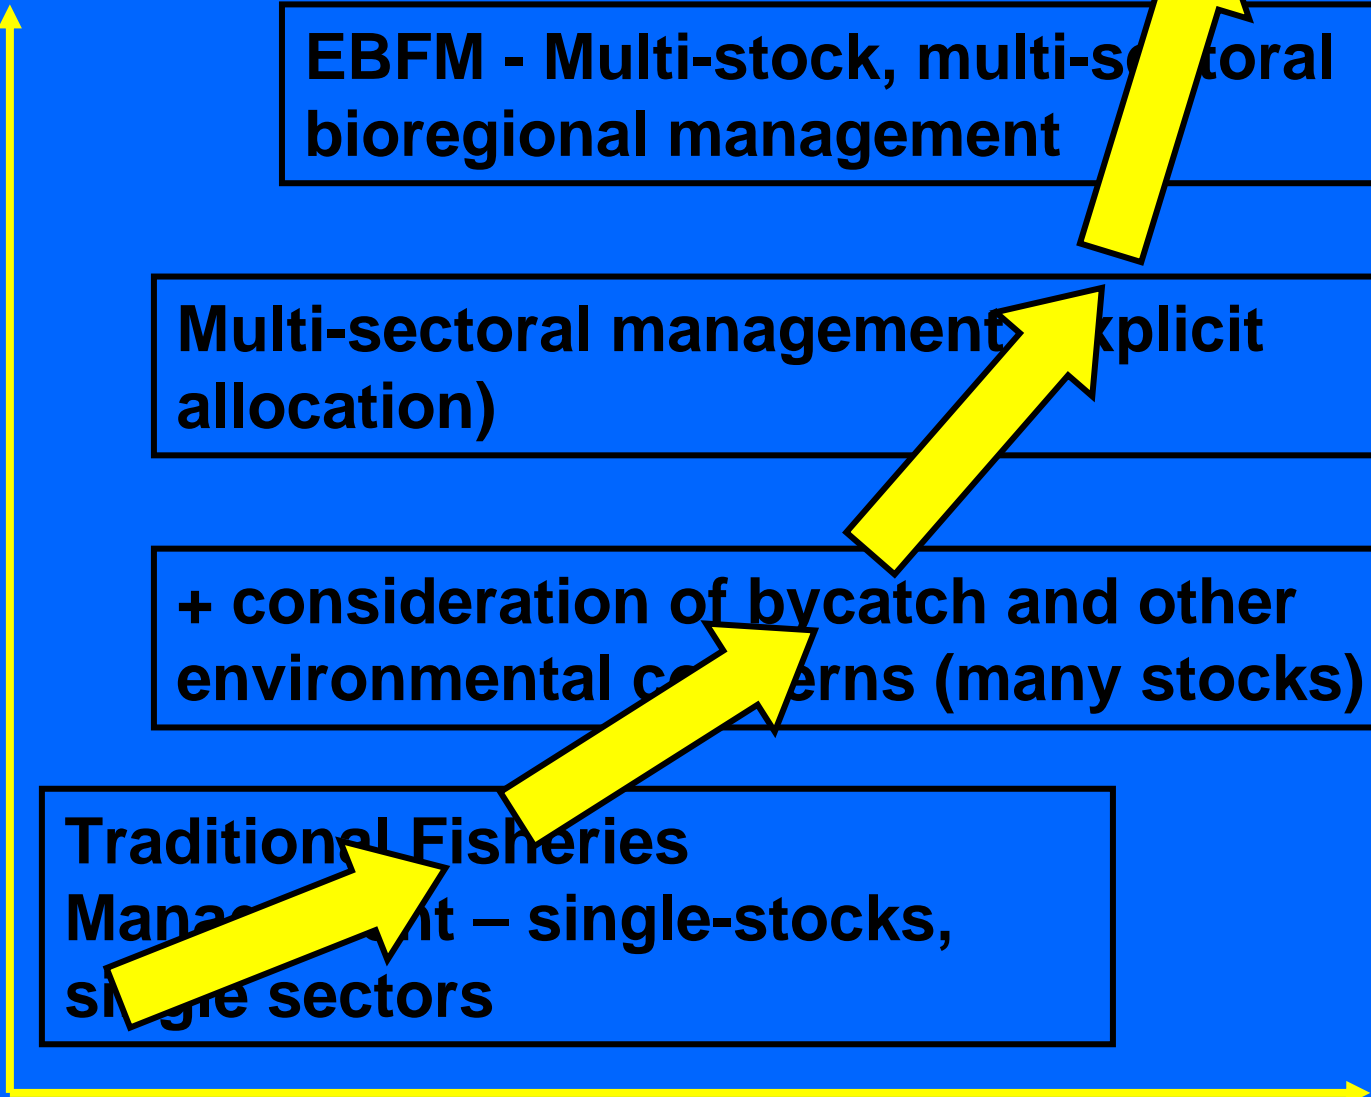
EBFM - Multi-stock, multi-se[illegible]toral bioregional management

Multi-sectoral management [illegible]xplicit allocation)

+ consideration of bycatch and other environmental c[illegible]erns (many stocks)

Traditional Fisheries Mana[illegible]nt – single-stocks, si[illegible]gle sectors